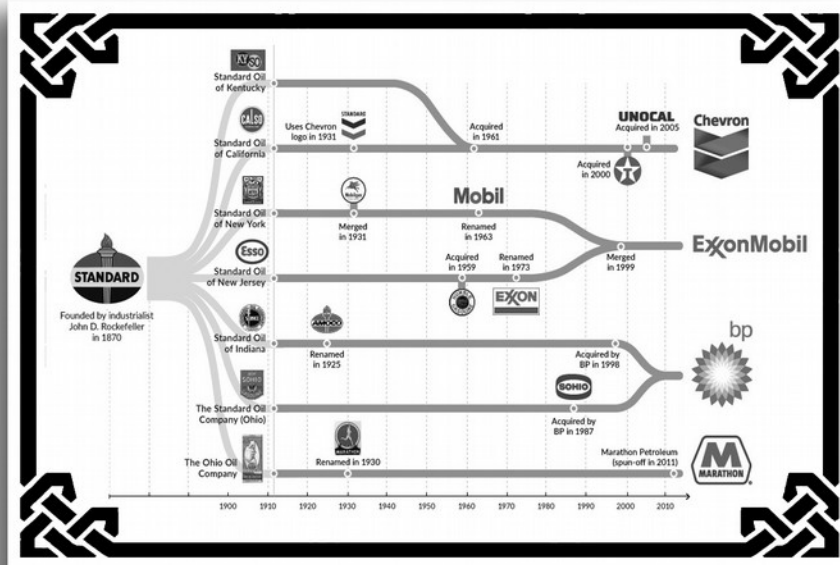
STANDARD

Founded by industrialist John D. Rockefeller in 1870

KYSO
Standard Oil of Kentucky

CALSO
Standard Oil of California

Uses Chevron logo in 1931

STANDARD

Acquired in 1961

UNOCAL
Acquired in 2005

Acquired in 2000

Chevron

Standard Oil of New York

Merged in 1931

Mobil

Renamed in 1963

Esso
Standard Oil of New Jersey

Acquired in 1959

Renamed in 1973

EXXON

Merged in 1999

ExxonMobil

Standard Oil of Indiana

AMOCO

Renamed in 1925

Acquired by BP in 1998

bp

SOHIO
The Standard Oil Company (Ohio)

SOHIO

Acquired by BP in 1987

MARATHON

The Ohio Oil Company

Renamed in 1930

Marathon Petroleum (spun-off in 2011)

MARATHON

1900 1910 1920 1930 1940 1950 1960 1970 1980 1990 2000 2010